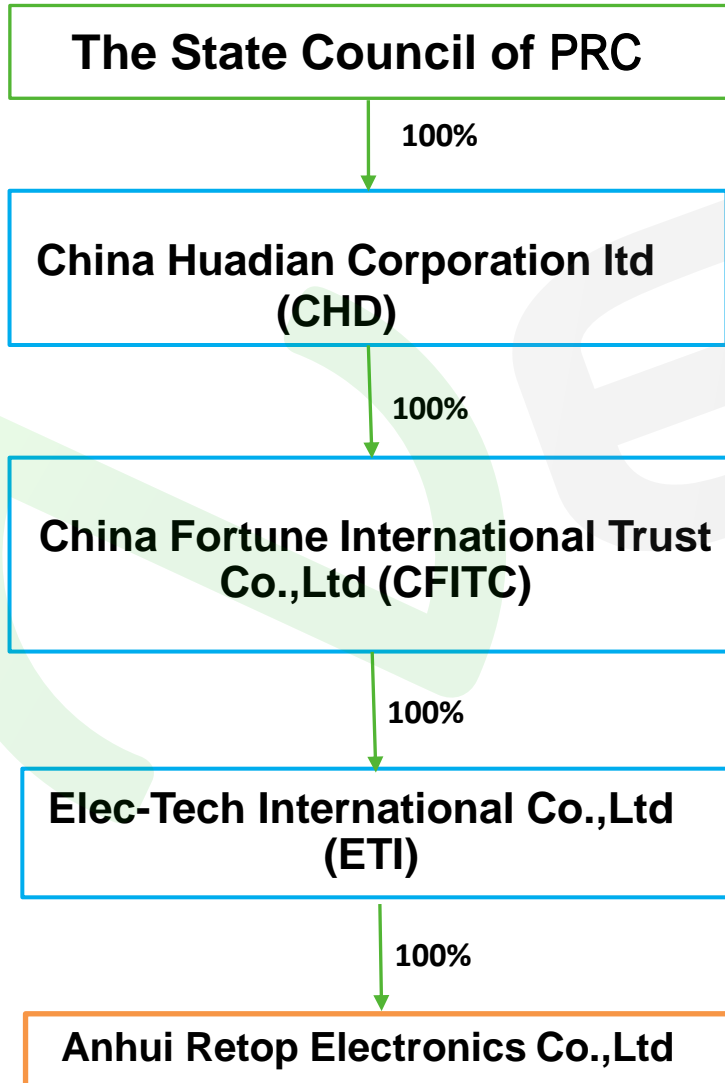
The State Council of PRC

100%

China Huadian Corporation ltd (CHD)

100%

China Fortune International Trust Co.,Ltd (CFITC)

100%

Elec-Tech International Co.,Ltd (ETI)

100%

Anhui Retop Electronics Co.,Ltd